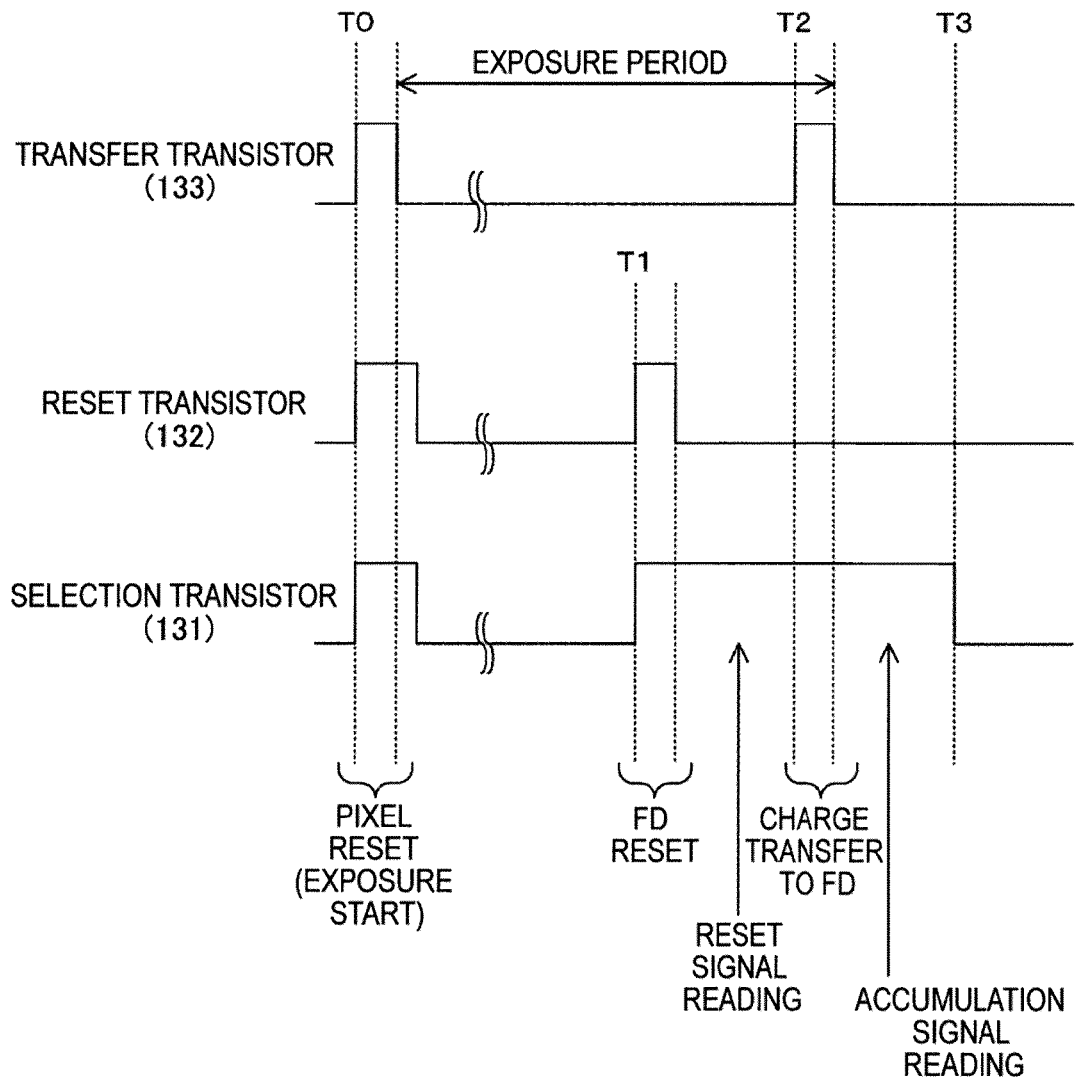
TO

T2

T3

EXPOSURE PERIOD

TRANSFER TRANSISTOR (133)

T1

RESET TRANSISTOR (132)

SELECTION TRANSISTOR (131)

PIXEL RESET (EXPOSURE START)

FD RESET

CHARGE TRANSFER TO FD

RESET SIGNAL READING

ACCUMULATION SIGNAL READING